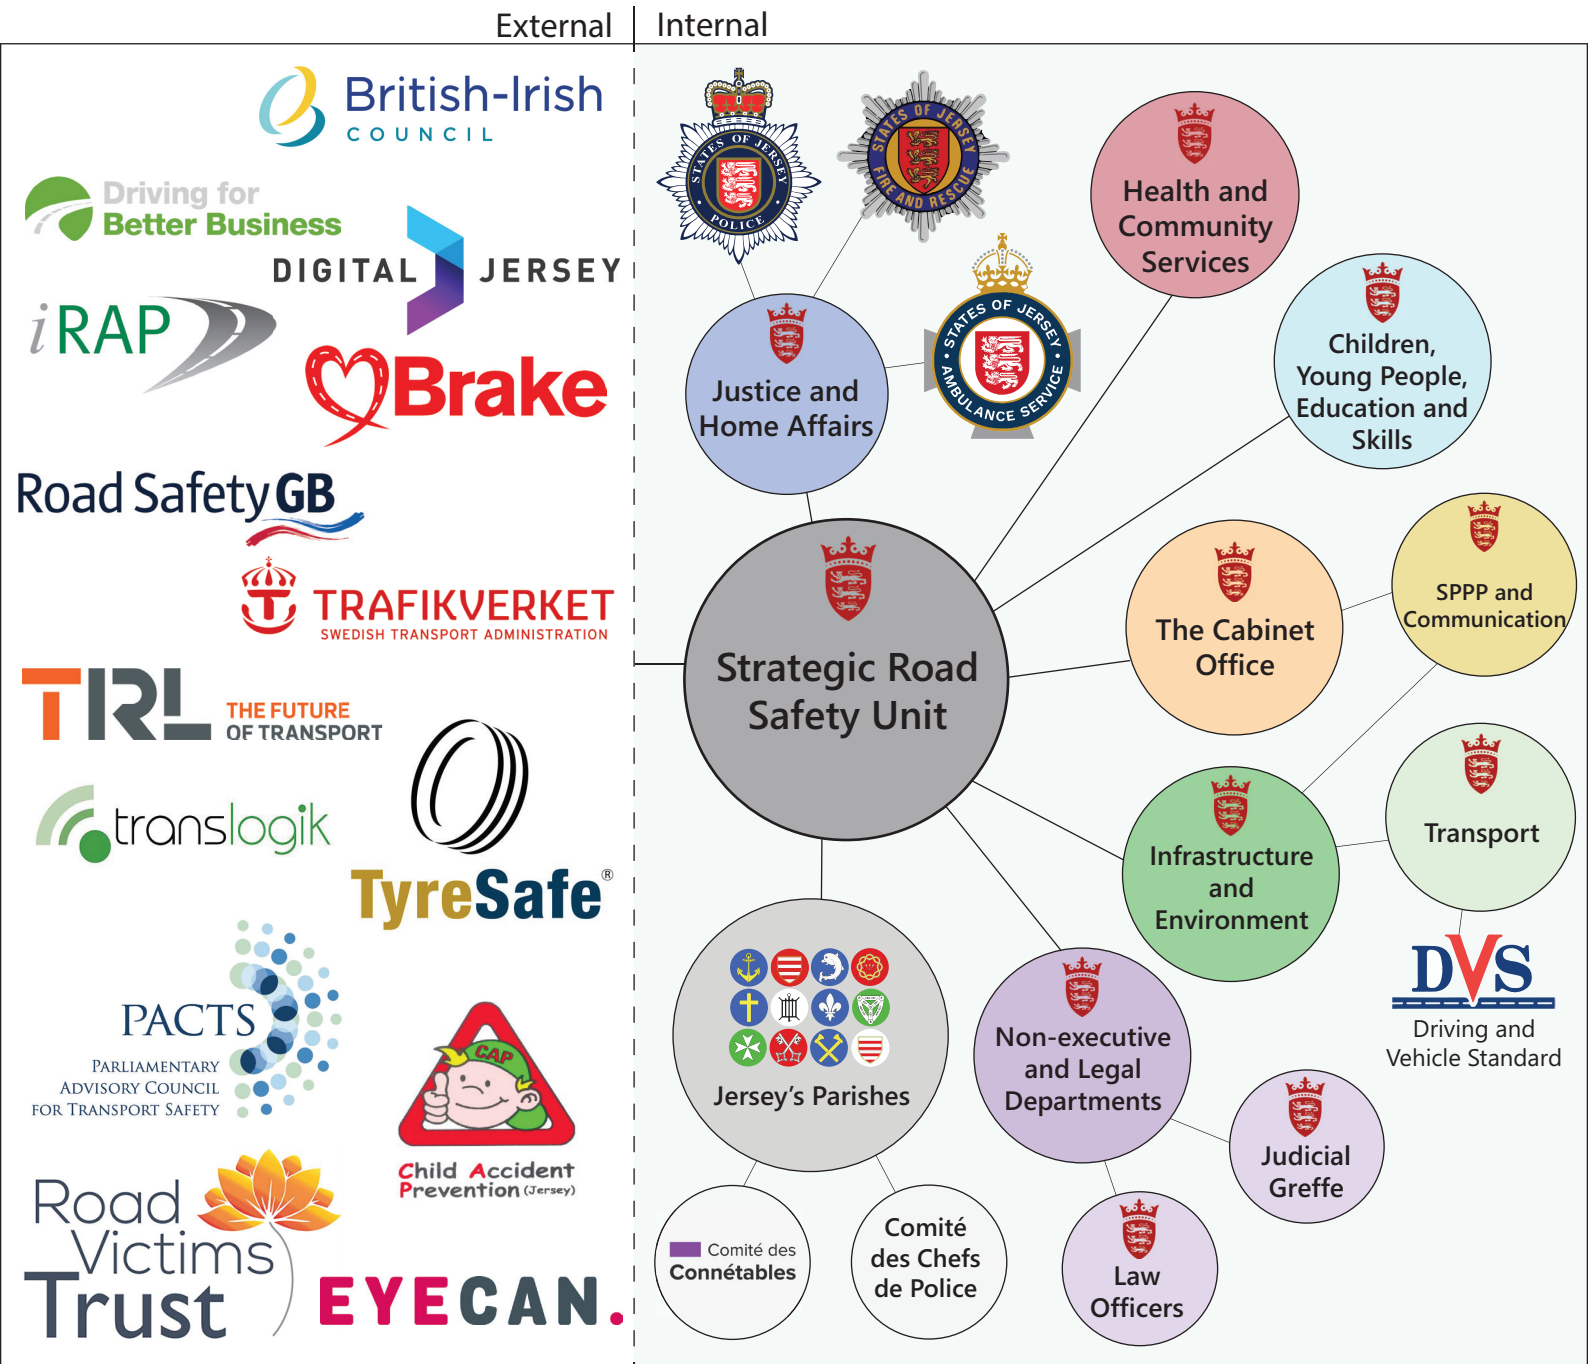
External | Internal

British-Irish COUNCIL

Driving for Better Business

DIGITAL JERSEY

iRAP

Brake

Road Safety GB

TRAFIKVERKET SWEDISH TRANSPORT ADMINISTRATION

TRL THE FUTURE OF TRANSPORT

translogik

TyreSafe®

PACTS PARLIAMENTARY ADVISORY COUNCIL FOR TRANSPORT SAFETY

CAP Child Accident Prevention (Jersey)

Road Victims Trust

EYECAN.

STATES OF JERSEY POLICE

STATES OF JERSEY FIRE AND RESCUE

STATES OF JERSEY AMBULANCE SERVICE

Health and Community Services

Justice and Home Affairs

Children, Young People, Education and Skills

Strategic Road Safety Unit

The Cabinet Office

SPPP and Communication

Transport

Infrastructure and Environment

DVS Driving and Vehicle Standard

Jersey's Parishes

Non-executive and Legal Departments

Judicial Greffe

Comité des Connétables

Comité des Chefs de Police

Law Officers